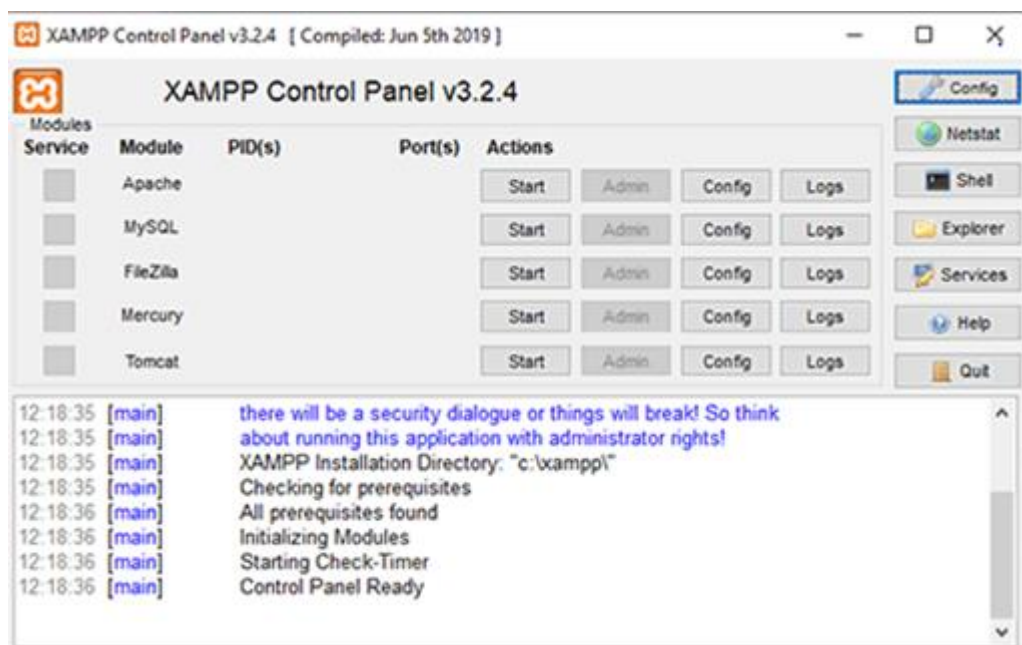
XAMPP Control Panel v3.2.4 [ Compiled: Jun 5th 2019 ]

XAMPP Control Panel v3.2.4

Config
Netstat
Shell
Explorer
Services
Help
Quit

Modules

| Service | Module | PID(s) | Port(s) | Actions | | | |
|---|---|---|---|---|---|---|---|
| | Apache | | | Start | Admin | Config | Logs |
| | MySQL | | | Start | Admin | Config | Logs |
| | FileZilla | | | Start | Admin | Config | Logs |
| | Mercury | | | Start | Admin | Config | Logs |
| | Tomcat | | | Start | Admin | Config | Logs |

12:18:35 [main] there will be a security dialogue or things will break! So think
12:18:35 [main] about running this application with administrator rights!
12:18:35 [main] XAMPP Installation Directory: "c:\xampp\"
12:18:35 [main] Checking for prerequisites
12:18:36 [main] All prerequisites found
12:18:36 [main] Initializing Modules
12:18:36 [main] Starting Check-Timer
12:18:36 [main] Control Panel Ready